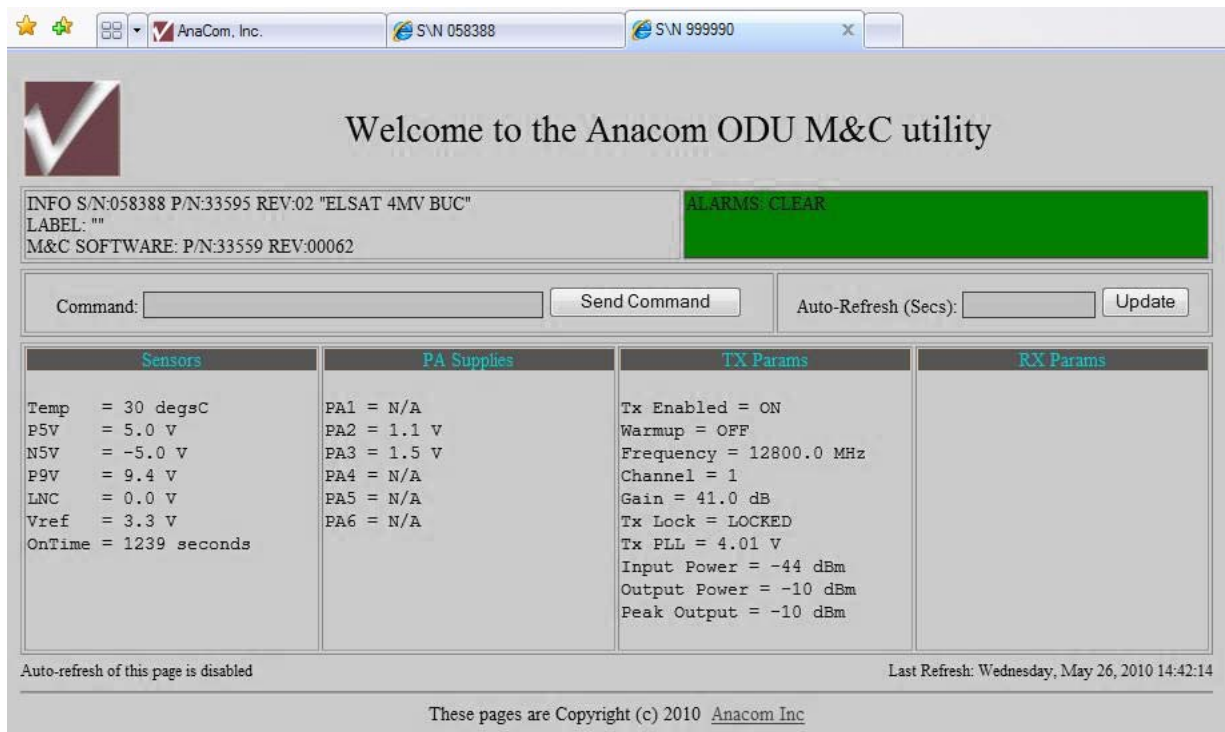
AnaCom, Inc.
S\N 058388
S\N 999990

Welcome to the Anacom ODU M&C utility

INFO S/N:058388 P/N:33595 REV:02 "ELSAT 4MV BUC"
LABEL: ""
M&C SOFTWARE: P/N:33559 REV:00062

ALARMS: CLEAR

Command: Send Command

Auto-Refresh (Secs): Update

| Sensors | PA Supplies | TX Params | RX Params |
|---|---|---|---|
| Temp = 30 degsC<br>P5V = 5.0 V<br>N5V = -5.0 V<br>P9V = 9.4 V<br>LNC = 0.0 V<br>Vref = 3.3 V<br>OnTime = 1239 seconds | PA1 = N/A<br>PA2 = 1.1 V<br>PA3 = 1.5 V<br>PA4 = N/A<br>PA5 = N/A<br>PA6 = N/A | Tx Enabled = ON<br>Warmup = OFF<br>Frequency = 12800.0 MHz<br>Channel = 1<br>Gain = 41.0 dB<br>Tx Lock = LOCKED<br>Tx PLL = 4.01 V<br>Input Power = -44 dBm<br>Output Power = -10 dBm<br>Peak Output = -10 dBm | |

Auto-refresh of this page is disabled

Last Refresh: Wednesday, May 26, 2010 14:42:14

These pages are Copyright (c) 2010 Anacom Inc